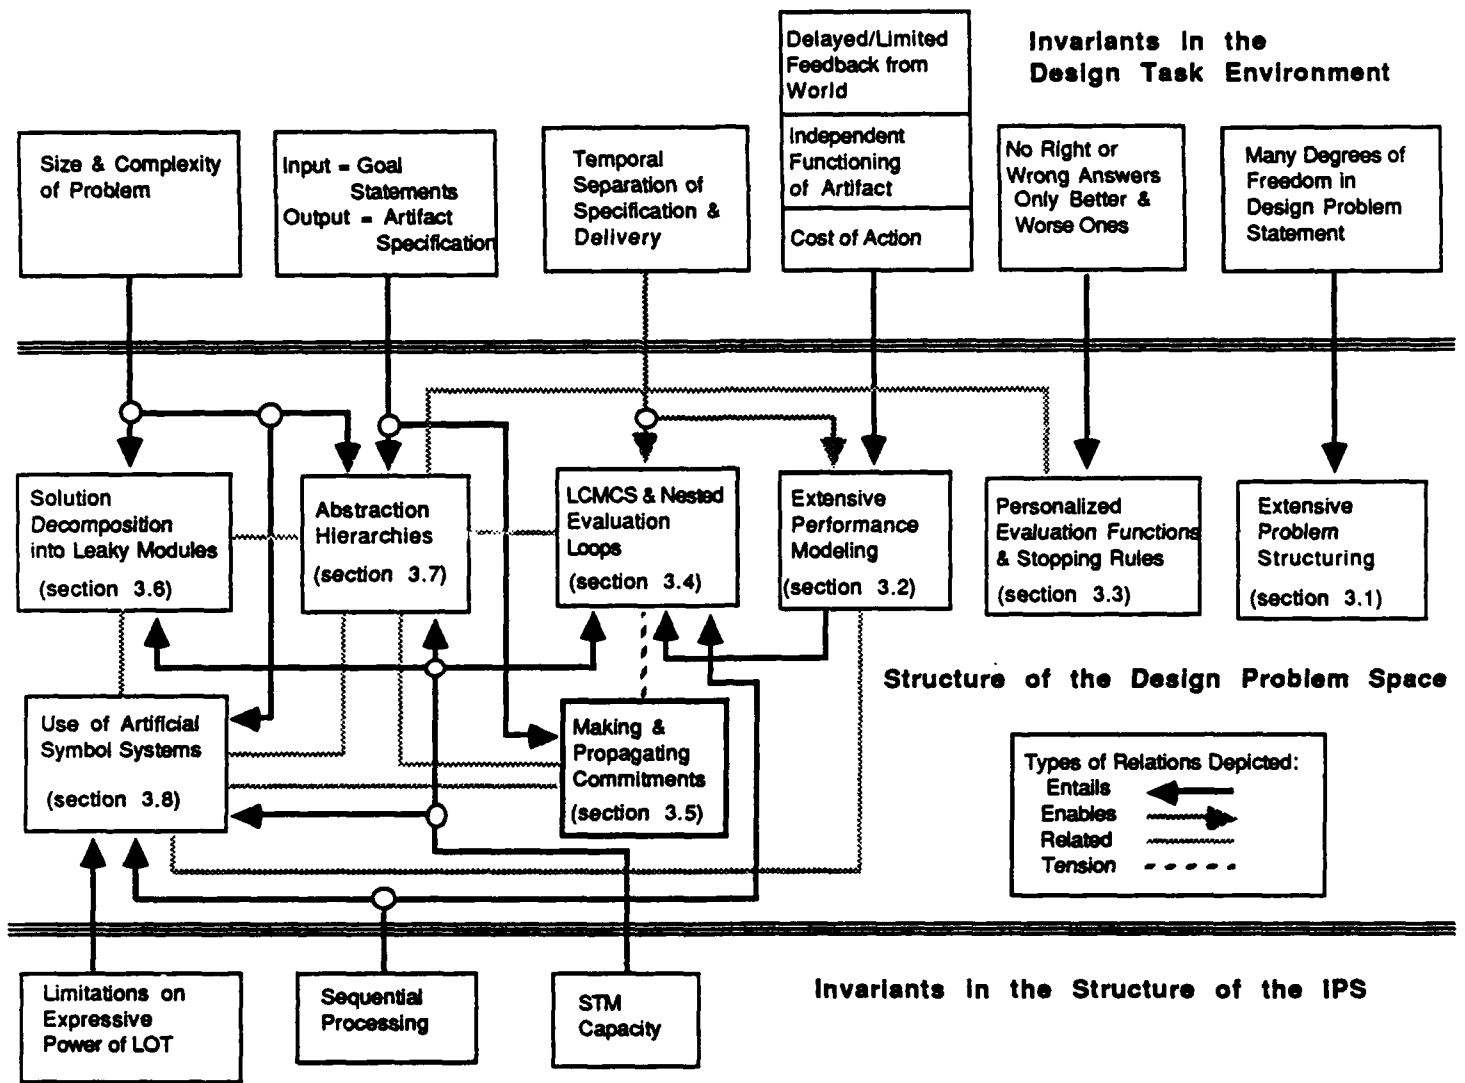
Delayed/Limited Feedback from World

Independent Functioning of Artifact

Cost of Action

Invariants in the Design Task Environment

Size & Complexity of Problem

Input = Goal Statements
Output = Artifact Specification

Temporal Separation of Specification & Delivery

No Right or Wrong Answers Only Better & Worse Ones

Many Degrees of Freedom in Design Problem Statement

Solution Decomposition into Leaky Modules
(section 3.6)

Abstraction Hierarchies
(section 3.7)

LCMCS & Nested Evaluation Loops
(section 3.4)

Extensive Performance Modeling
(section 3.2)

Personalized Evaluation Functions & Stopping Rules
(section 3.3)

Extensive Problem Structuring
(section 3.1)

Structure of the Design Problem Space

Use of Artificial Symbol Systems
(section 3.8)

Making & Propagating Commitments
(section 3.5)

Types of Relations Depicted:
Entails
Enables
Related
Tension

Limitations on Expressive Power of LOT

Sequential Processing

STM Capacity

Invariants in the Structure of the IPS